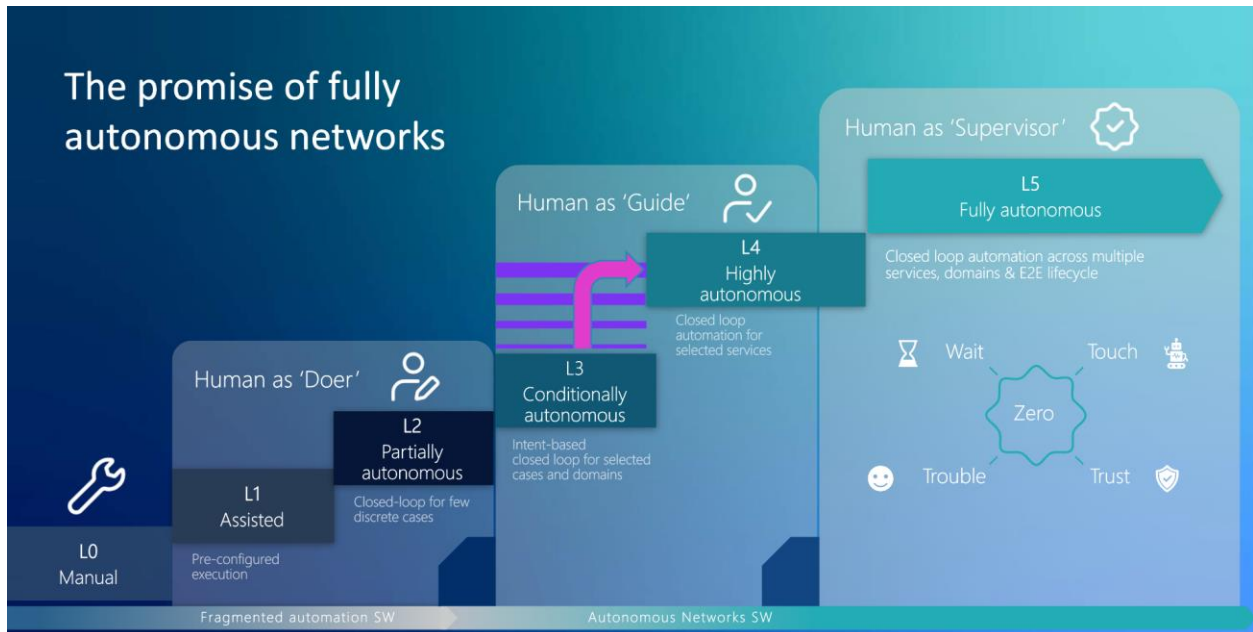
The promise of fully autonomous networks

Human as 'Supervisor'

L5
Fully autonomous

Closed loop automation across multiple services, domains & E2E lifecycle

Human as 'Guide'

L4
Highly autonomous

Closed loop automation for selected services

Wait

Touch

Zero

Trouble

Trust

Human as 'Doer'

L3
Conditionally autonomous

Intent-based closed loop for selected cases and domains

L2
Partially autonomous

Closed-loop for few discrete cases

L1
Assisted

Pre-configured execution

L0
Manual

Fragmented automation SW

Autonomous Networks SW